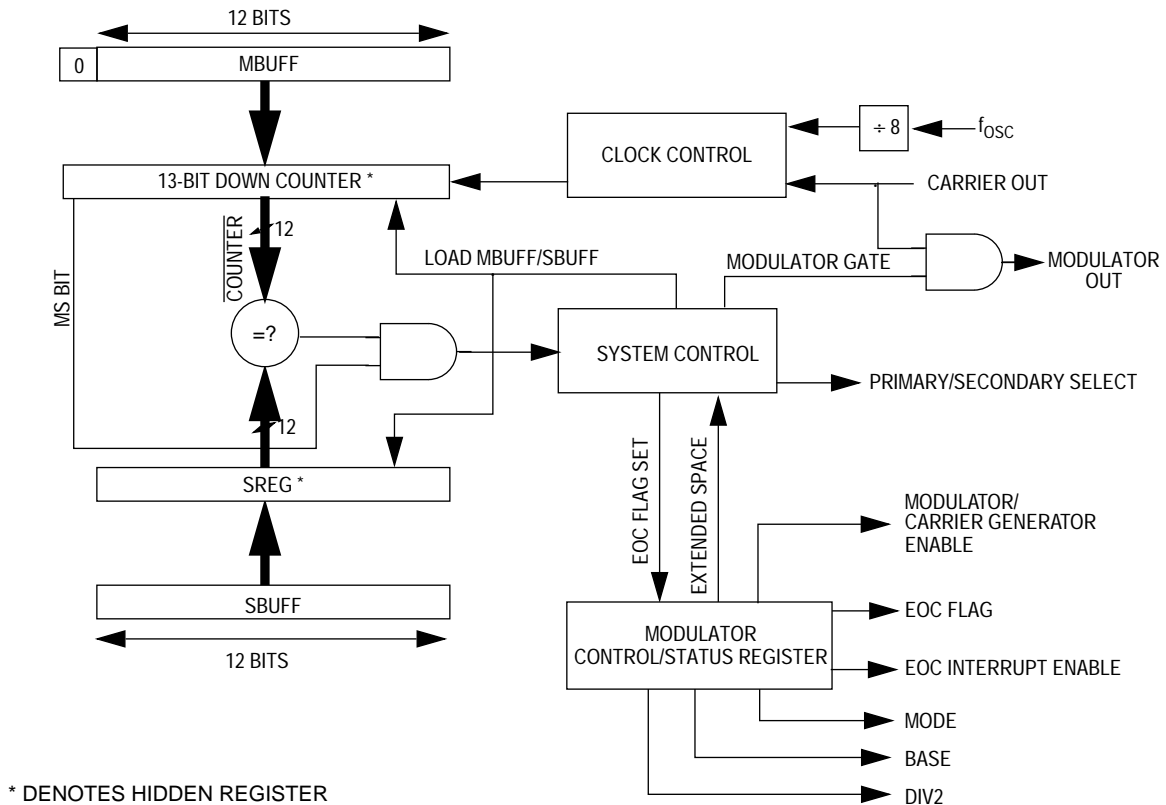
12 BITS

0

MBUFF

÷ 8

$f_{OSC}$

CLOCK CONTROL

13-BIT DOWN COUNTER *

CARRIER OUT

12

$\overline{\text{COUNTER}}$

LOAD MBUFF/SBUFF

MODULATOR GATE

MODULATOR OUT

MS BIT

=?

SYSTEM CONTROL

PRIMARY/SECONDARY SELECT

12

SREG *

EOC FLAG SET

EXTENDED SPACE

MODULATOR/ CARRIER GENERATOR ENABLE

SBUFF

EOC FLAG

12 BITS

MODULATOR CONTROL/STATUS REGISTER

EOC INTERRUPT ENABLE

MODE

BASE

* DENOTES HIDDEN REGISTER

DIV2